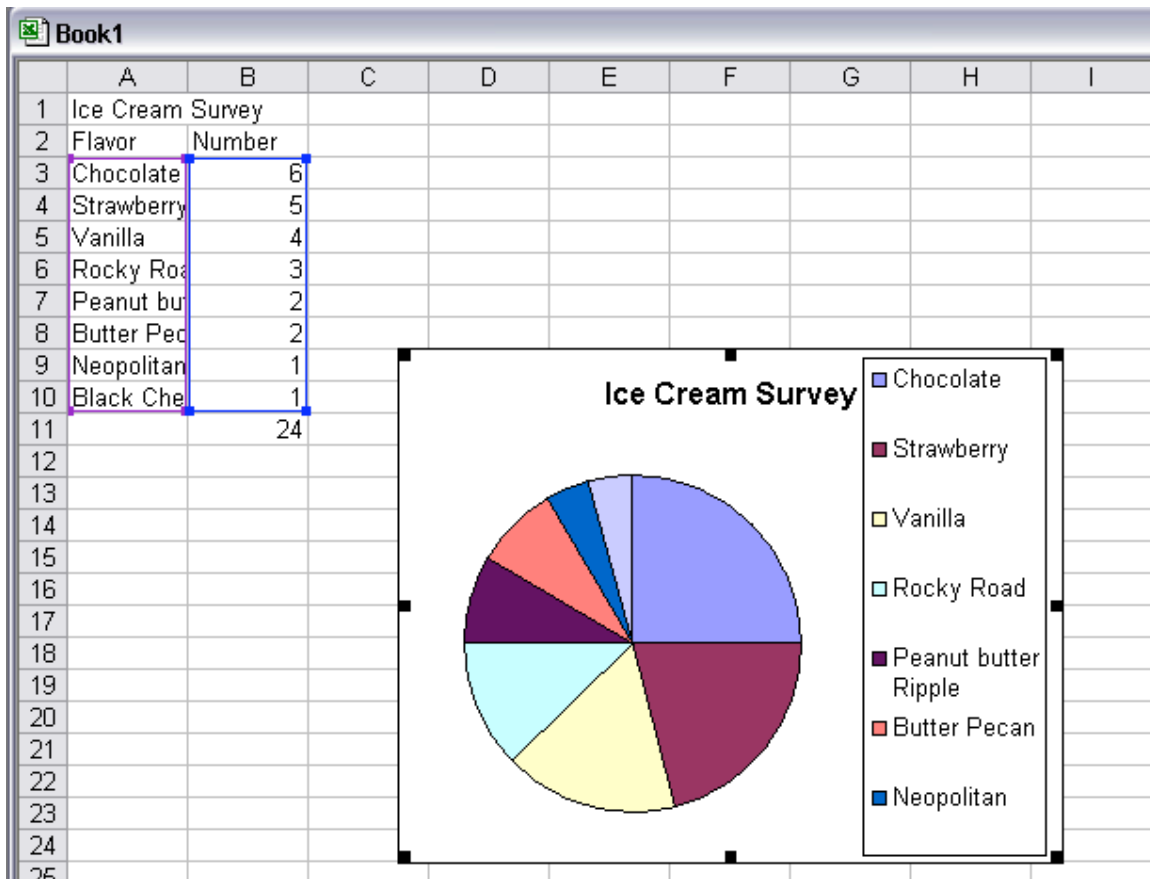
Book1

|  | A | B | C | D | E | F | G | H | I |
|---|---|---|---|---|---|---|---|---|---|
| 1 | Ice Cream Survey | | | | | | | | |
| 2 | Flavor | Number | | | | | | | |
| 3 | Chocolate | 6 | | | | | | | |
| 4 | Strawberry | 5 | | | | | | | |
| 5 | Vanilla | 4 | | | | | | | |
| 6 | Rocky Roa | 3 | | | | | | | |
| 7 | Peanut but | 2 | | | | | | | |
| 8 | Butter Pec | 2 | | | | | | | |
| 9 | Neopolitan | 1 | | | | | | | |
| 10 | Black Che | 1 | | | | | | | |
| 11 | | 24 | | | | | | | |
| 12 | | | | | | | | | |
| 13 | | | | | | | | | |
| 14 | | | | | | | | | |
| 15 | | | | | | | | | |
| 16 | | | | | | | | | |
| 17 | | | | | | | | | |
| 18 | | | | | | | | | |
| 19 | | | | | | | | | |
| 20 | | | | | | | | | |
| 21 | | | | | | | | | |
| 22 | | | | | | | | | |
| 23 | | | | | | | | | |
| 24 | | | | | | | | | |
| 25 | | | | | | | | | |

Ice Cream Survey

Chocolate
Strawberry
Vanilla
Rocky Road
Peanut butter Ripple
Butter Pecan
Neopolitan